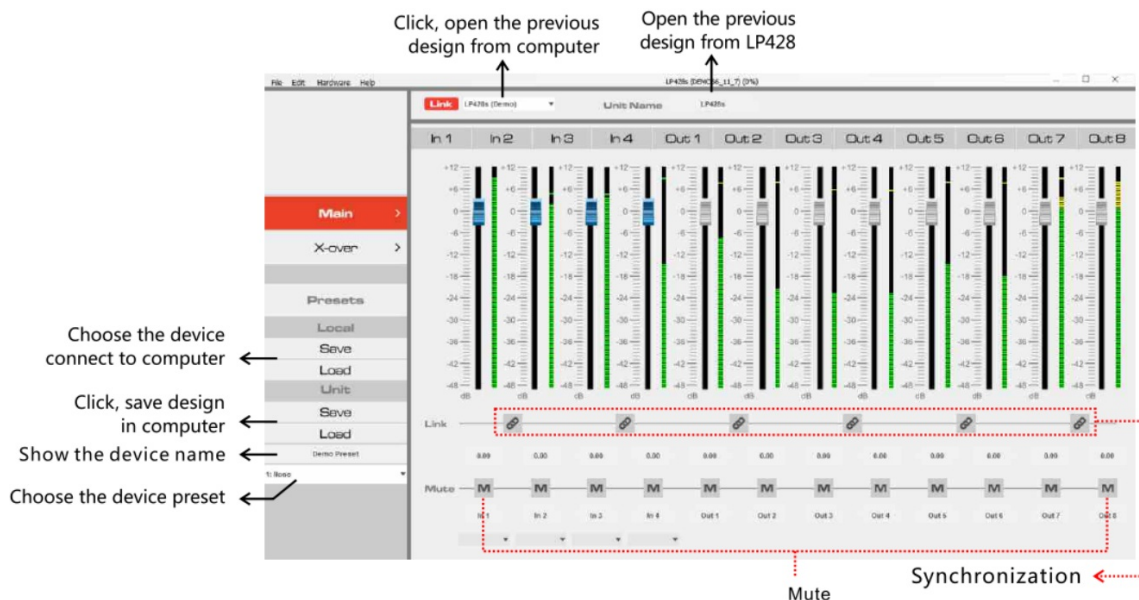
Click, open the previous design from computer

Open the previous design from LP428

File Edit Hardware Help

LP428s (DEMO36_11_7) (0%)

Link LP428s (Demo)

Unit Name LP428s

Main

X-over

Presets

Local

Save

Load

Unit

Save

Load

Demo Preset

1: Base

Choose the device connect to computer

Click, save design in computer

Show the device name

Choose the device preset

| In 1 | In 2 | In 3 | In 4 | Out 1 | Out 2 | Out 3 | Out 4 | Out 5 | Out 6 | Out 7 | Out 8 |
|---|---|---|---|---|---|---|---|---|---|---|---|

+12 +6 0 -6 -12 -18 -24 -30 -36 -42 -48 dB

Link

0.00 0.00 0.00 0.00 0.00 0.00 0.00 0.00 0.00 0.00 0.00 0.00

Mute M M M M M M M M M M M M

In 1 In 2 In 3 In 4 Out 1 Out 2 Out 3 Out 4 Out 5 Out 6 Out 7 Out 8

Synchronization

Mute